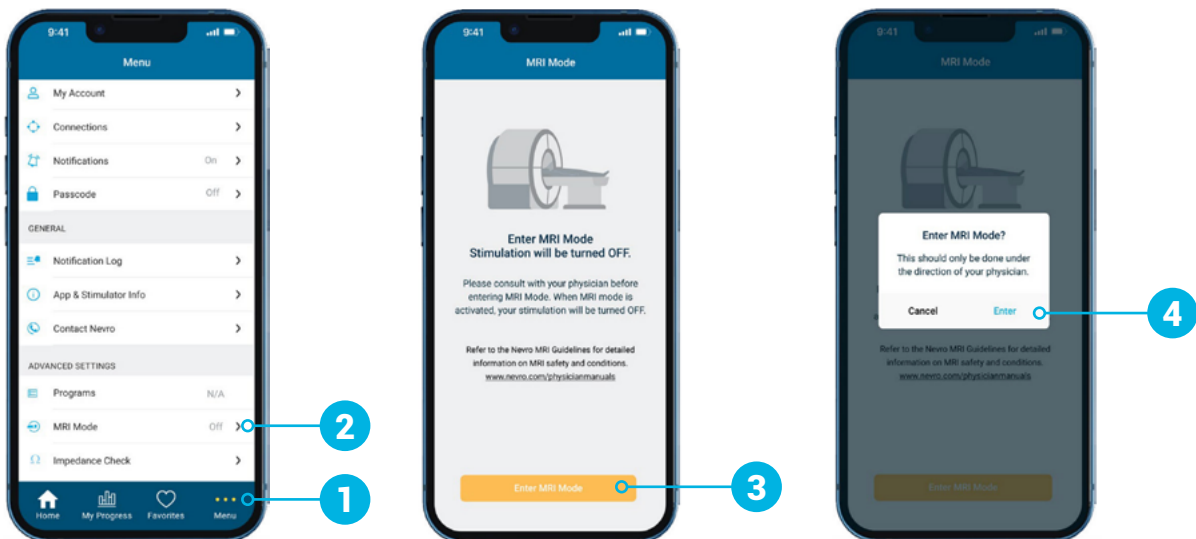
9:41

Menu

My Account

Connections

Notifications On

Passcode Off

GENERAL

Notification Log

App & Stimulator Info

Contact Nevro

ADVANCED SETTINGS

Programs N/A

MRI Mode Off

Impedance Check

Home My Progress Favorites Menu

2

1

9:41

MRI Mode

Enter MRI Mode
Stimulation will be turned OFF.

Please consult with your physician before entering MRI Mode. When MRI mode is activated, your stimulation will be turned OFF.

Refer to the Nevro MRI Guidelines for detailed information on MRI safety and conditions.
www.nevro.com/physicianmanuals

Enter MRI Mode

3

9:41

MRI Mode

Enter MRI Mode?

This should only be done under the direction of your physician.

Cancel Enter

Refer to the Nevro MRI Guidelines for detailed information on MRI safety and conditions.
www.nevro.com/physicianmanuals

Enter MRI Mode

4